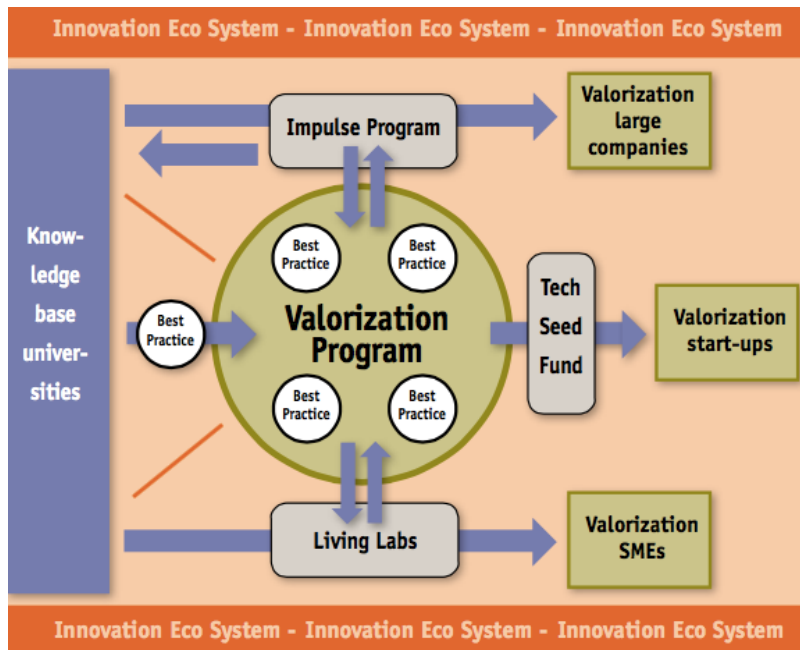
Innovation Eco System - Innovation Eco System - Innovation Eco System

Impulse Program

Valorization large companies

Knowledge base universities

Best Practice

Best Practice

Best Practice

Valorization Program

Tech Seed Fund

Valorization start-ups

Best Practice

Best Practice

Best Practice

Living Labs

Valorization SMEs

Innovation Eco System - Innovation Eco System - Innovation Eco System